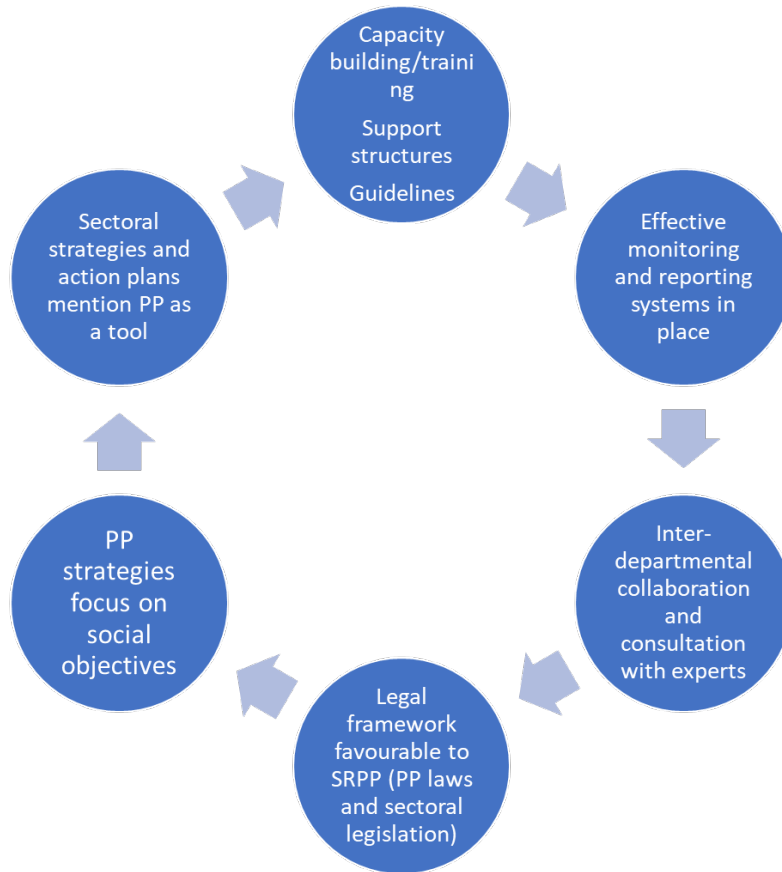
Capacity building/training

Support structures

Guidelines

Effective monitoring and reporting systems in place

Inter-departmental collaboration and consultation with experts

Legal framework favourable to SRPP (PP laws and sectoral legislation)

PP strategies focus on social objectives

Sectoral strategies and action plans mention PP as a tool